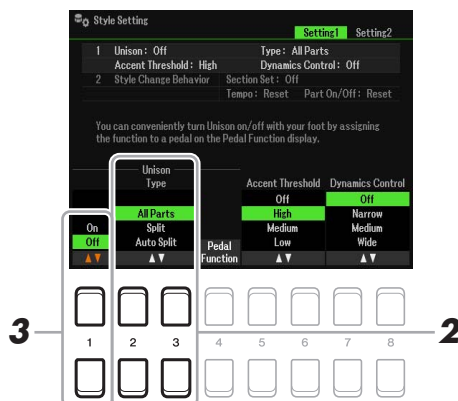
Style Setting

Setting1 Setting2

1 Unison: Off Type: All Parts
Accent Threshold: High Dynamics Control: Off
2 Style Change Behavior Section Set: Off
Tempo: Reset Part On/Off: Reset

You can conveniently turn Unison on/off with your foot by assigning the function to a pedal on the Pedal Function display.

Unison
Type

On
Off
▲▼

All Parts
Split
Auto Split
▲▼

Pedal
Function

Accent Threshold
Off
High
Medium
Low
▲▼

Dynamics Control
Off
Narrow
Medium
Wide
▲▼

3

1 2 3 4 5 6 7 8

2